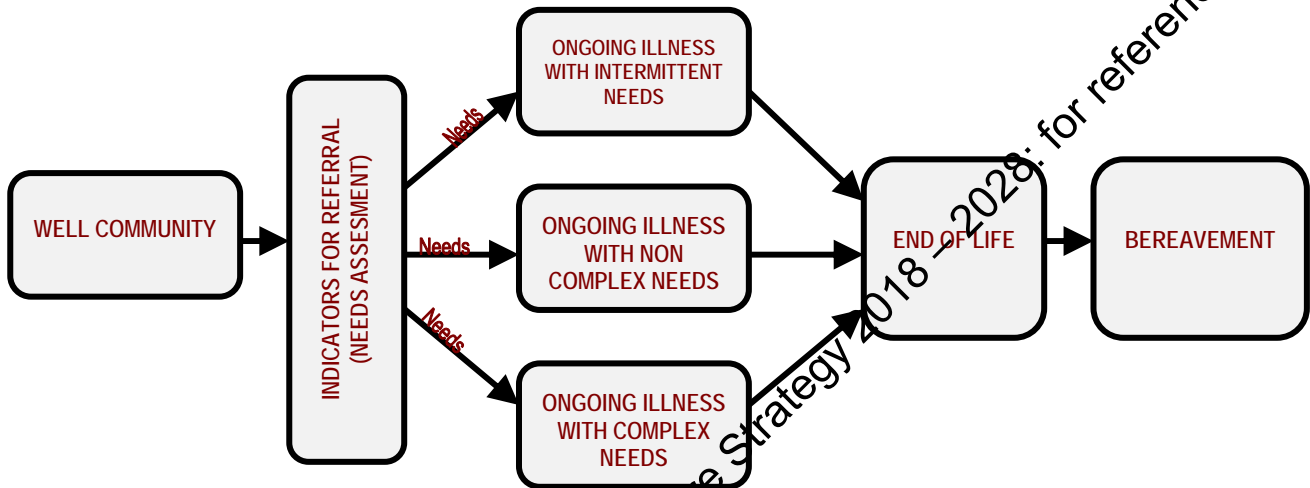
WELL COMMUNITY

INDICATORS FOR REFERRAL (NEEDS ASSESMENT)

Needs

Needs

Needs

ONGOING ILLNESS WITH INTERMITTENT NEEDS

ONGOING ILLNESS WITH NON COMPLEX NEEDS

ONGOING ILLNESS WITH COMPLEX NEEDS

END OF LIFE

BEREAVEMENT

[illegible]e Strategy 2018 – 2028: for referen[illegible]